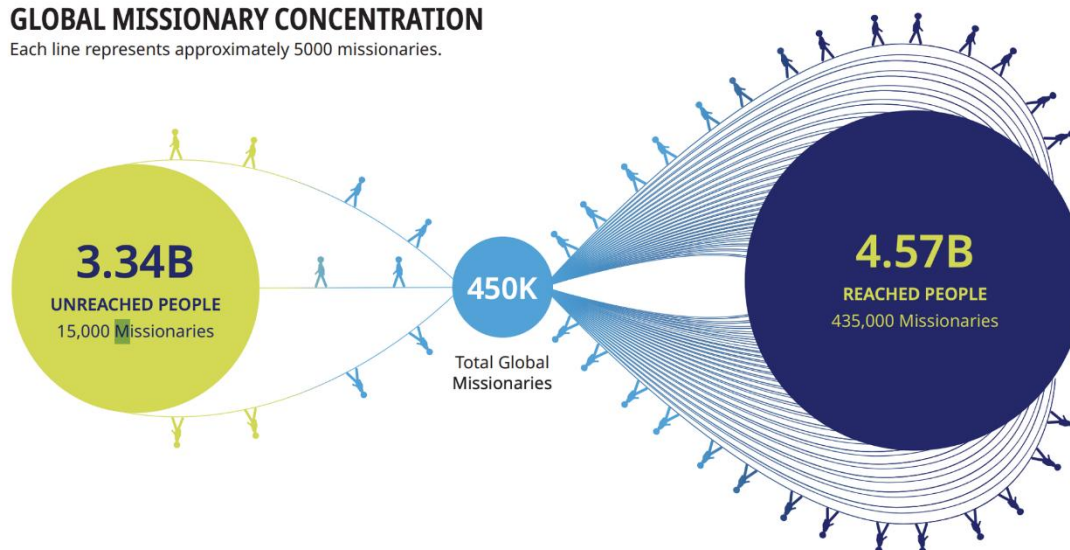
GLOBAL MISSIONARY CONCENTRATION
Each line represents approximately 5000 missionaries.

3.34B
UNREACHED PEOPLE
15,000 Missionaries

450K
Total Global Missionaries

4.57B
REACHED PEOPLE
435,000 Missionaries